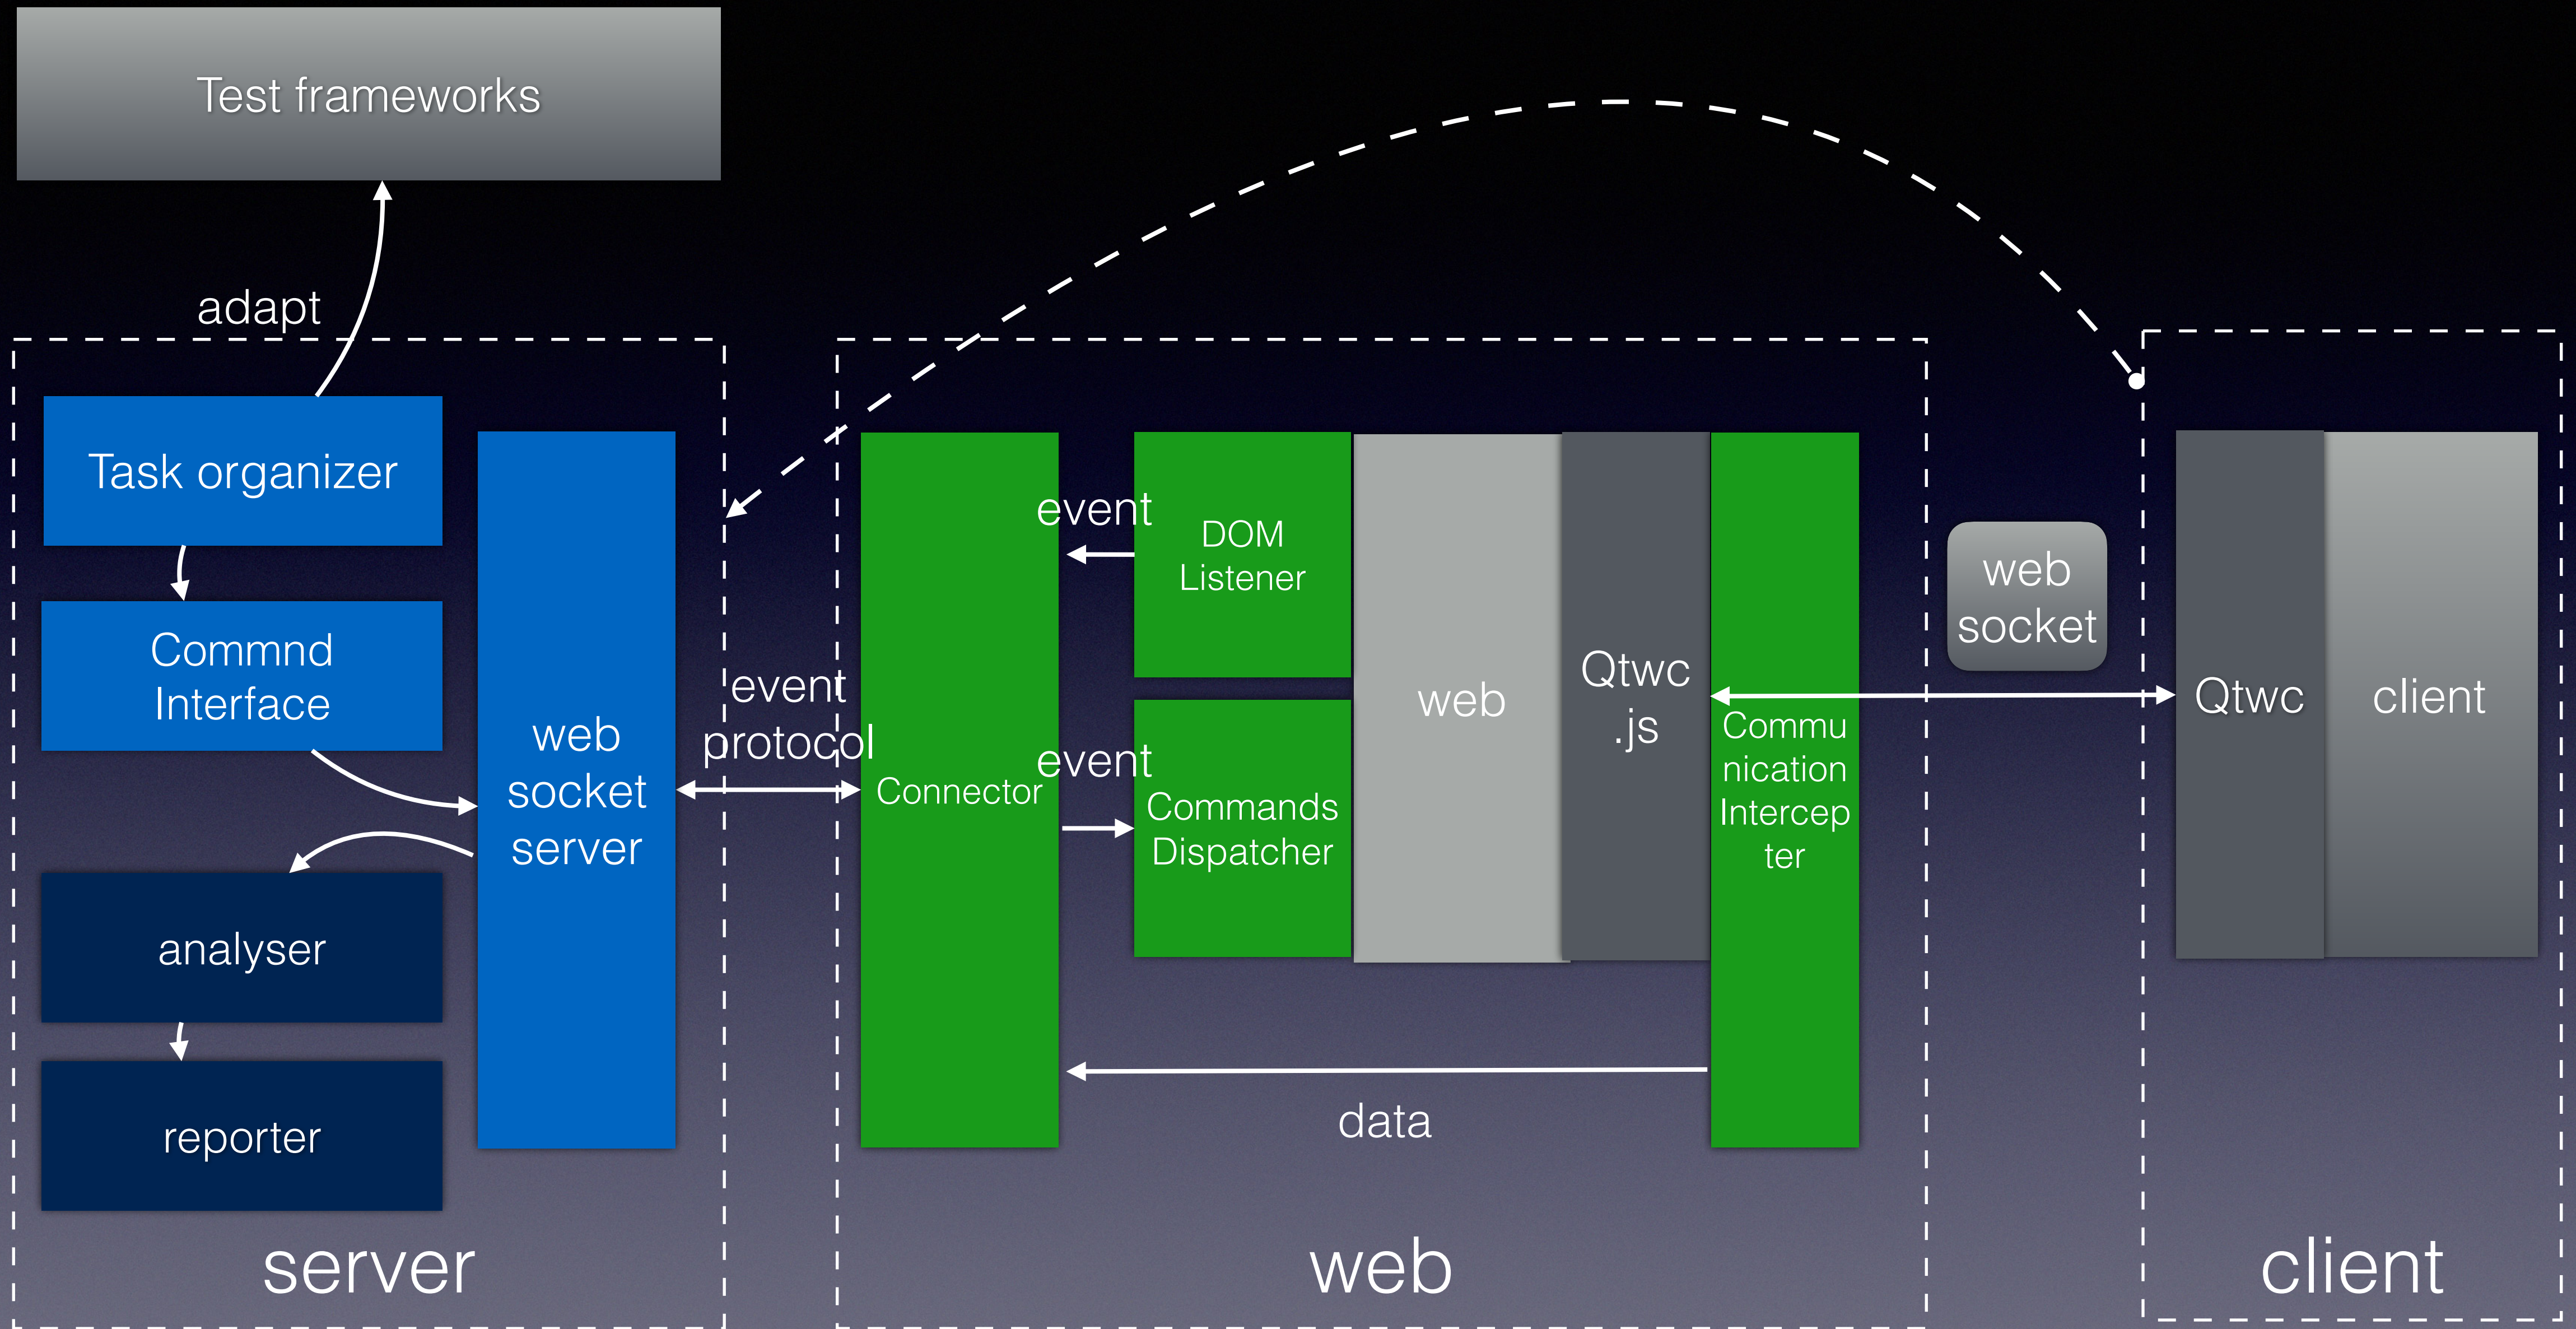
Test frameworks

adapt

Task organizer

Commnd Interface

analyser

reporter

web socket server

event protocol

server

Connector

event

DOM Listener

event

Commands Dispatcher

web

Qtwc .js

Commu nication Intercep ter

data

web

web socket

Qtwc

client

client